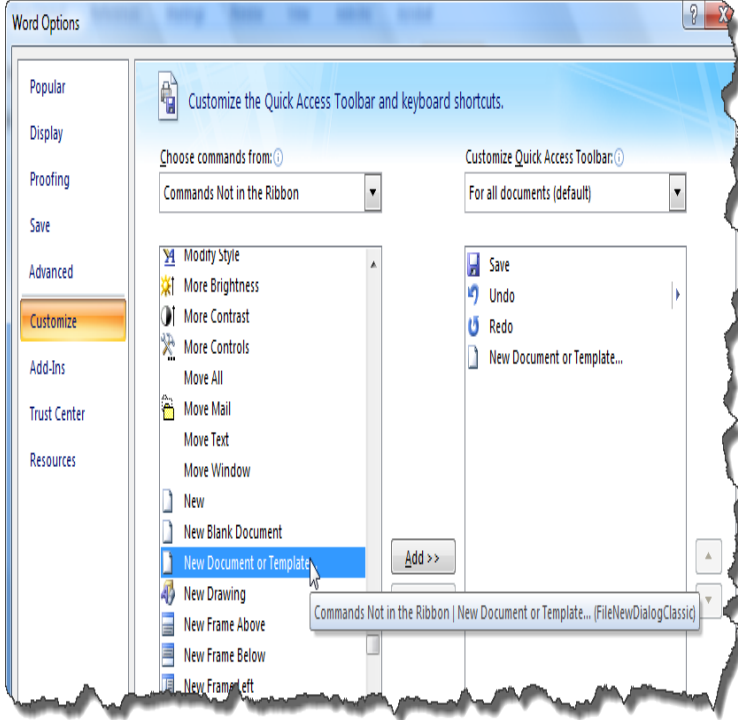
Word Options

Popular
Display
Proofing
Save
Advanced
Customize
Add-Ins
Trust Center
Resources

Customize the Quick Access Toolbar and keyboard shortcuts.

Choose commands from:
Commands Not in the Ribbon

Customize Quick Access Toolbar:
For all documents (default)

Modify Style
More Brightness
More Contrast
More Controls
Move All
Move Mail
Move Text
Move Window
New
New Blank Document
New Document or Template
New Drawing
New Frame Above
New Frame Below
New Frame Left

Add >>

Save
Undo
Redo
New Document or Template...

Commands Not in the Ribbon | New Document or Template... (FileNewDialogClassic)